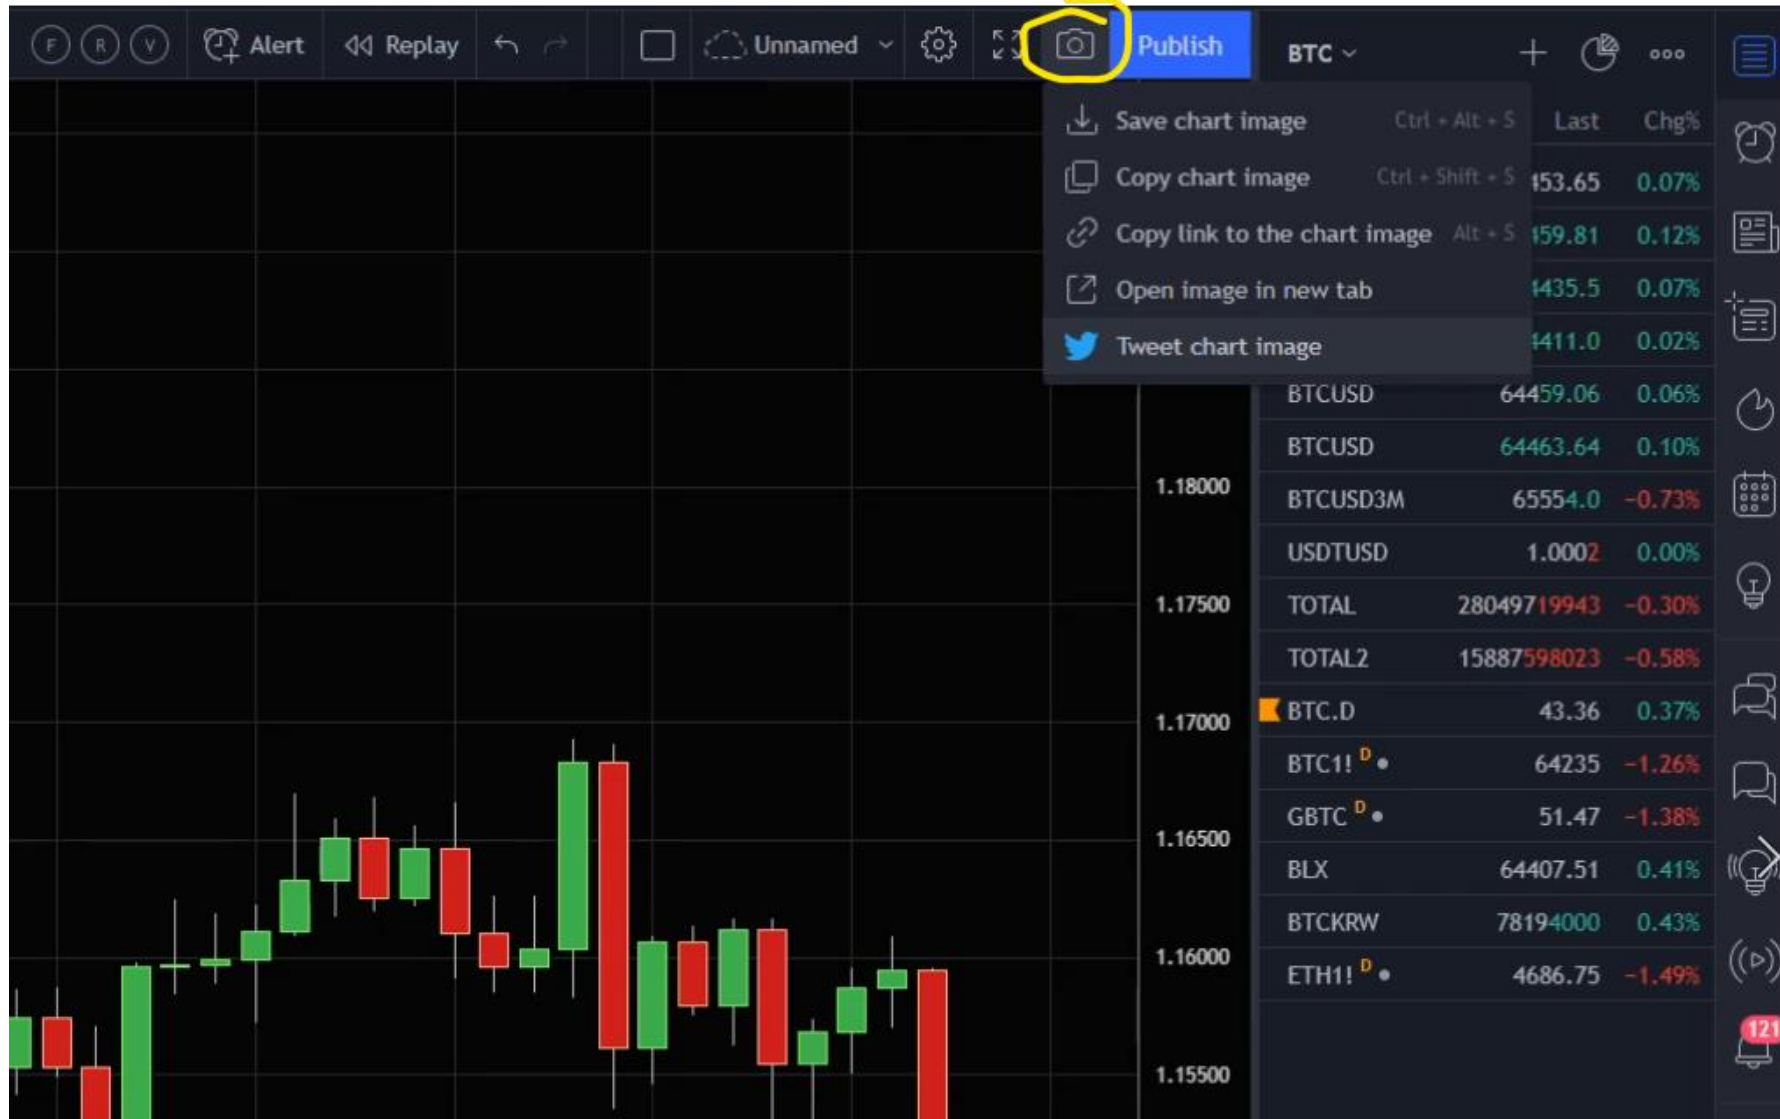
F R V Alert Replay Unnamed Publish BTC

Save chart image Ctrl + Alt + S
Copy chart image Ctrl + Shift + S
Copy link to the chart image Alt + S
Open image in new tab
Tweet chart image

| | Last | Chg% |
|---|---|---|
| | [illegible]53.65 | 0.07% |
| | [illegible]59.81 | 0.12% |
| | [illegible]435.5 | 0.07% |
| | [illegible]411.0 | 0.02% |
| BTCUSD | 64459.06 | 0.06% |
| BTCUSD | 64463.64 | 0.10% |
| BTCUSD3M | 65554.0 | -0.73% |
| USDTUSD | 1.0002 | 0.00% |
| TOTAL | 2804971994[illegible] | -0.30% |
| TOTAL2 | 15887598023 | -0.58% |
| BTC.D | 43.36 | 0.37% |
| BTC1! D | 64235 | -1.26% |
| GBTC D | 51.47 | -1.38% |
| BLX | 64407.51 | 0.41% |
| BTCKRW | 78194000 | 0.43% |
| ETH1! D | 4686.75 | -1.49% |

1.18000
1.17500
1.17000
1.16500
1.16000
1.15500

121